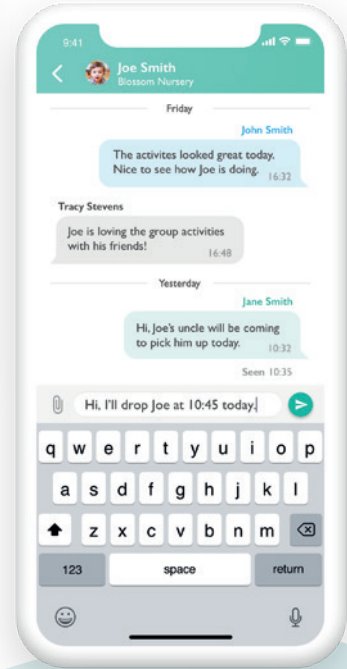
9:41

Joe Smith
Blossom Nursery

Friday

John Smith
The activites looked great today. Nice to see how Joe is doing. 16:32

Tracy Stevens
Joe is loving the group activities with his friends! 16:48

Yesterday

Jane Smith
Hi, Joe's uncle will be coming to pick him up today. 10:32

Seen 10:35

Hi, I'll drop Joe at 10:45 today.

q w e r t y u i o p
a s d f g h j k l
z x c v b n m
123 space return